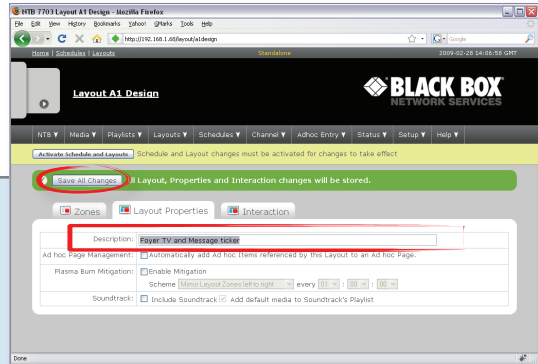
NTB 7703 Layout A1 Design - Mozilla Firefox

File Edit View History Bookmarks Yahoo! GMarks Tools Help

http://192.168.1.68/layout/a1design

Google

Home | Schedules | Layouts | Standalone 2009-02-28 14:06:58 GMT

Layout A1 Design

BLACK BOX
NETWORK SERVICES

NTB ▼ Media ▼ Playlists ▼ Layouts ▼ Schedules ▼ Channel ▼ Adhoc Entry ▼ Status ▼ Setup ▼ Help ▼

Activate Schedule and Layouts Schedule and Layout changes must be activated for changes to take effect

Save All Changes All Layout, Properties and Interaction changes will be stored.

Zones Layout Properties Interaction

Description: Foyer TV and Message ticker

Ad hoc Page Management: Automatically add Ad hoc Items referenced by this Layout to an Ad hoc Page.

Plasma Burn Mitigation: Enable Mitigation

Scheme Minor Layout Zones left to right every 01 : 00 : 00

Soundtrack: Include Soundtrack Add default media to Soundtrack's Playlist

Done